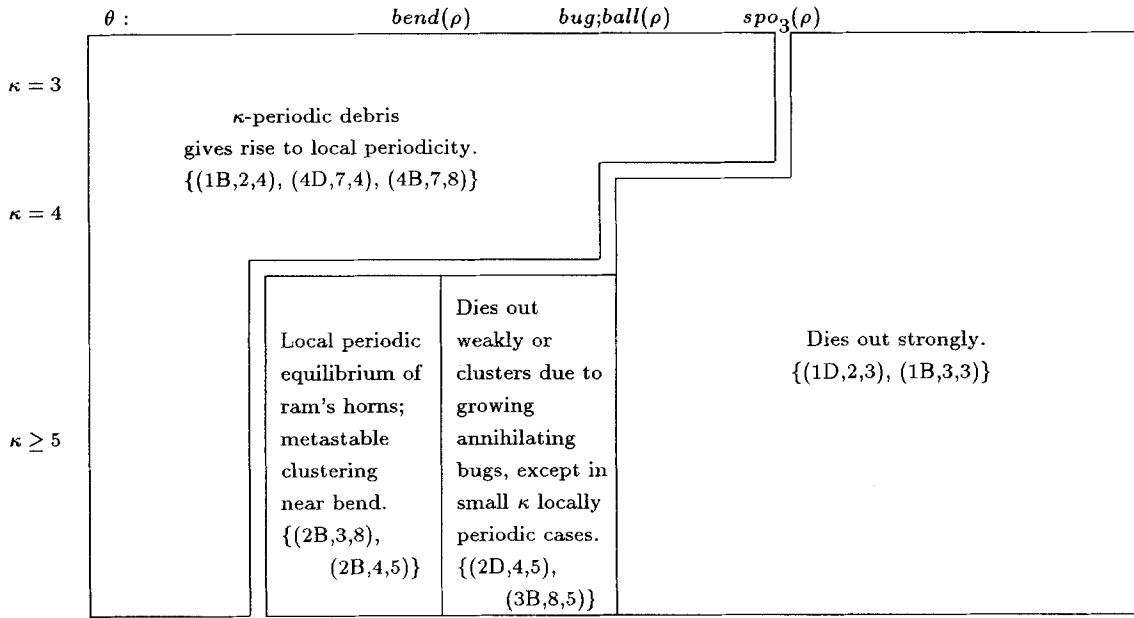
$\theta$ : $bend(\rho)$ $bug;ball(\rho)$ $spo_3(\rho)$

$\kappa = 3$

$\kappa$-periodic debris gives rise to local periodicity. {(1B,2,4), (4D,7,4), (4B,7,8)}

$\kappa = 4$

$\kappa \geq 5$

Local periodic equilibrium of ram's horns; metastable clustering near bend. {(2B,3,8), (2B,4,5)}

Dies out weakly or clusters due to growing annihilating bugs, except in small $\kappa$ locally periodic cases. {(2D,4,5), (3B,8,5)}

Dies out strongly. {(1D,2,3), (1B,3,3)}